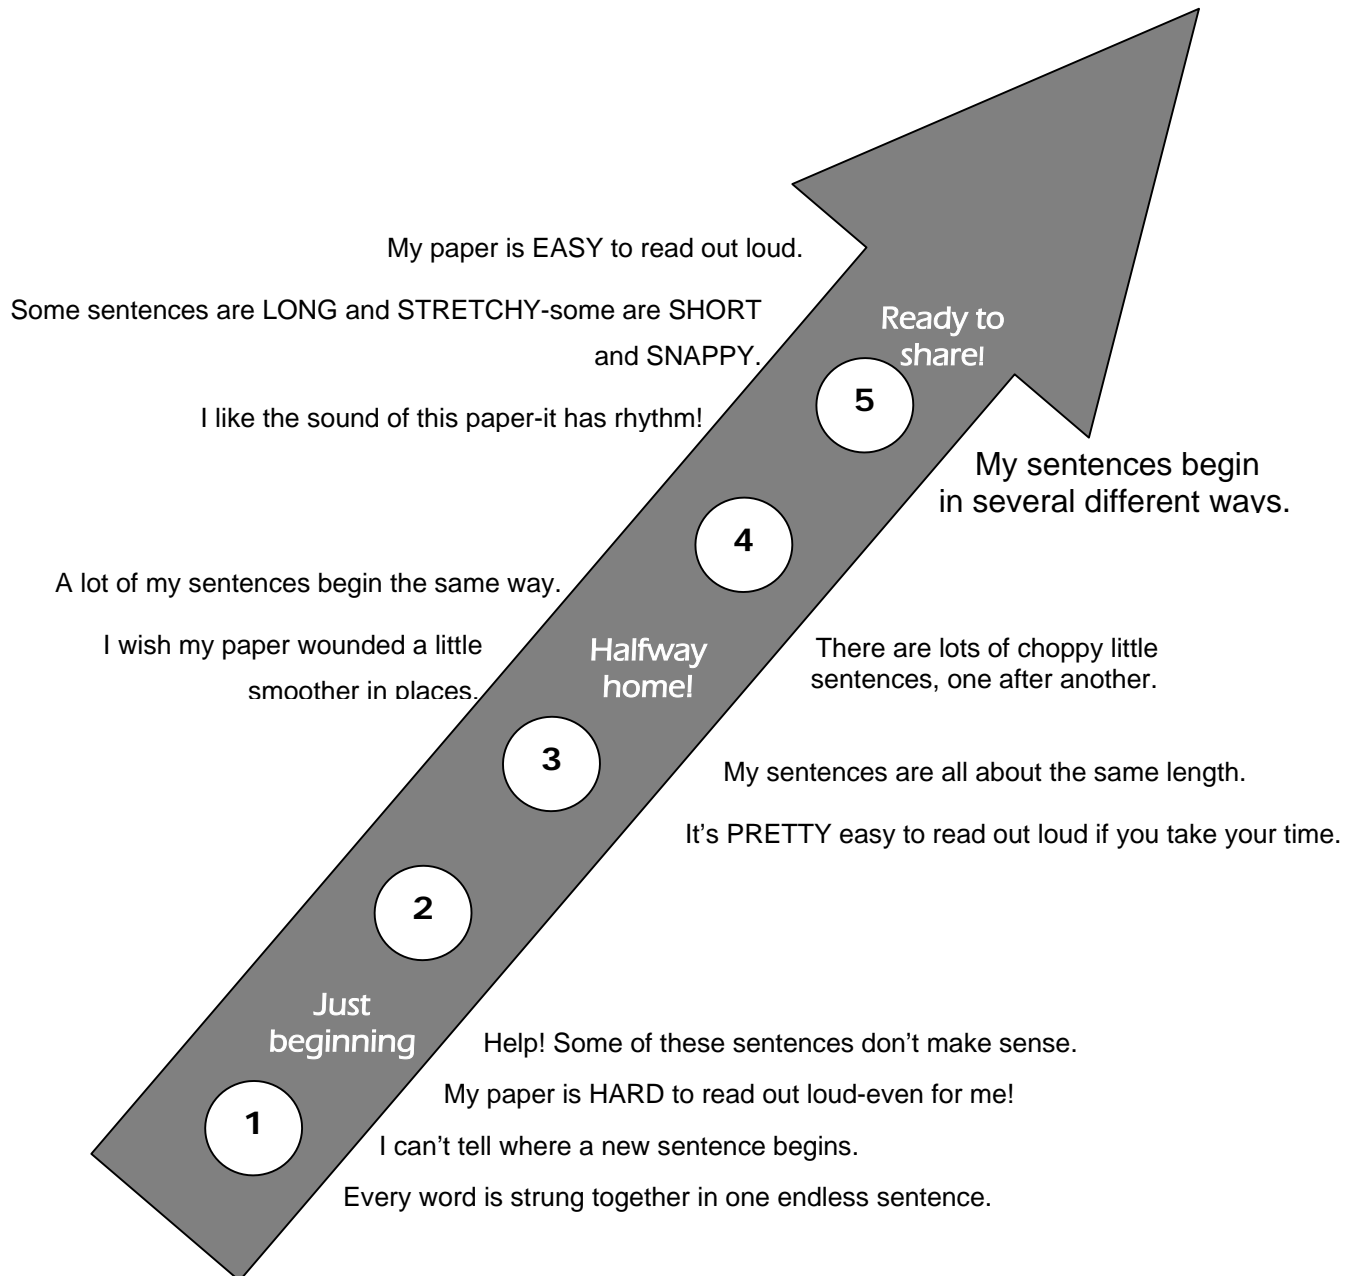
My paper is EASY to read out loud.

Some sentences are LONG and STRETCHY-some are SHORT and SNAPPY.

I like the sound of this paper-it has rhythm!

Ready to share!

5

My sentences begin in several different ways.

4

A lot of my sentences begin the same way.

I wish my paper wounded a little smoother in places.

Halfway home!

There are lots of choppy little sentences, one after another.

3

My sentences are all about the same length.

It's PRETTY easy to read out loud if you take your time.

2

Just beginning

Help! Some of these sentences don't make sense.

My paper is HARD to read out loud-even for me!

1

I can't tell where a new sentence begins.

Every word is strung together in one endless sentence.